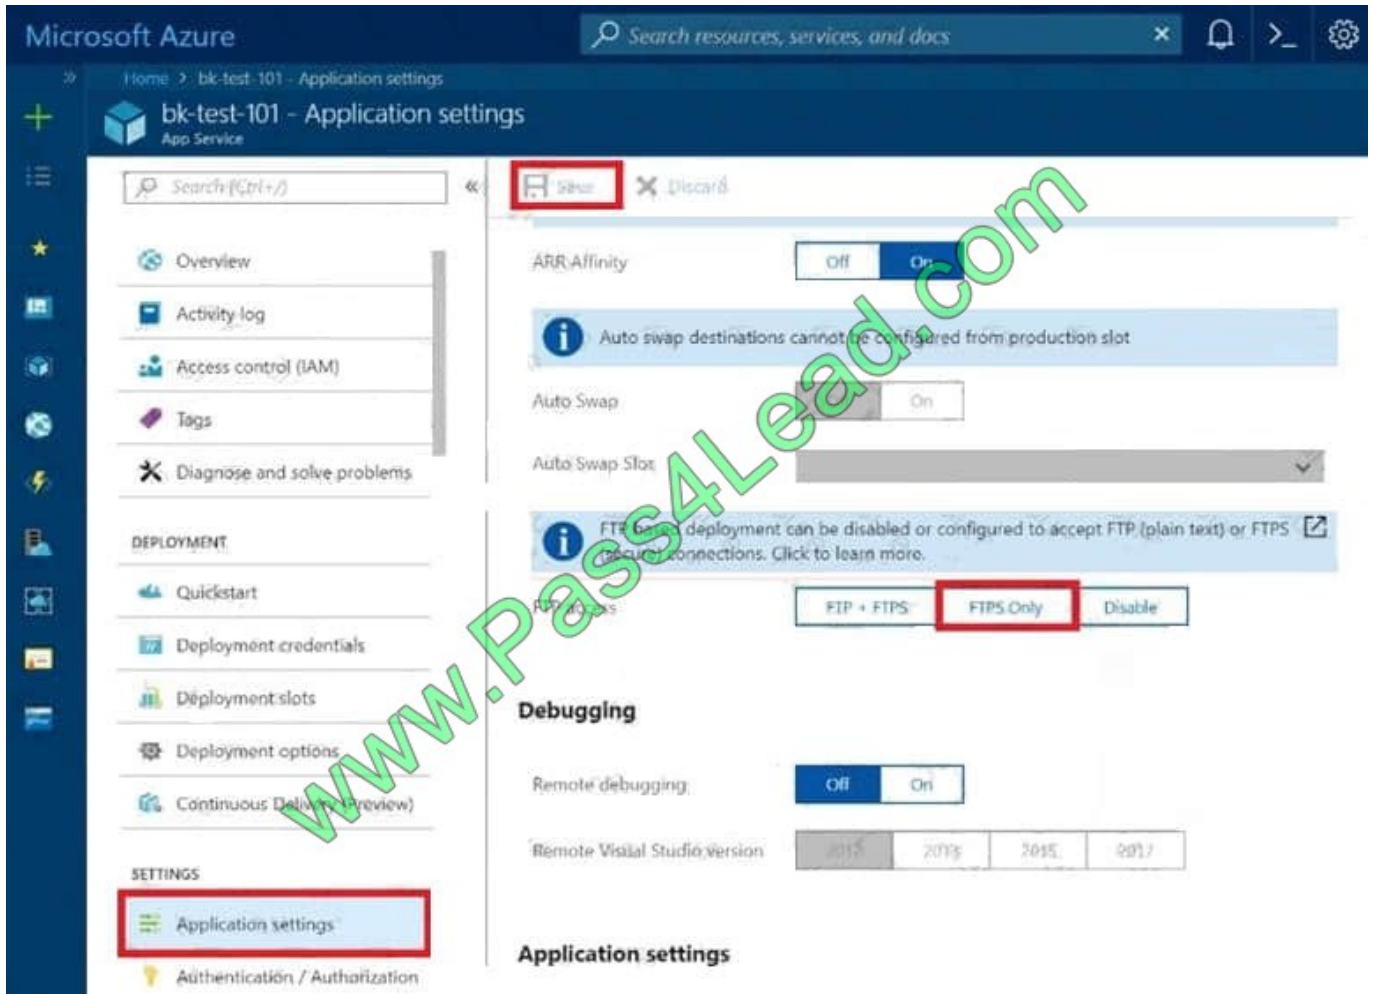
Microsoft Azure
Search resources, services, and docs

Home > bk-test-101 - Application settings

bk-test-101 - Application settings
App Service

Search (Ctrl+/)

Overview
Activity log
Access control (IAM)
Tags
Diagnose and solve problems

DEPLOYMENT
Quickstart
Deployment credentials
Deployment slots
Deployment options
Continuous Delivery (Preview)

SETTINGS
Application settings
Authentication / Authorization

Save
Discard

ARR Affinity
Off
On

Auto swap destinations cannot be configured from production slot

Auto Swap
On

Auto Swap Slot

FTP based deployment can be disabled or configured to accept FTP (plain text) or FTPS (secure) connections. Click to learn more.

FTP access
FTP + FTPS
FTPS Only
Disable

Debugging

Remote debugging
Off
On

Remote Visual Studio version
2012
2013
2015
2017

Application settings

www.Pass4Lead.com